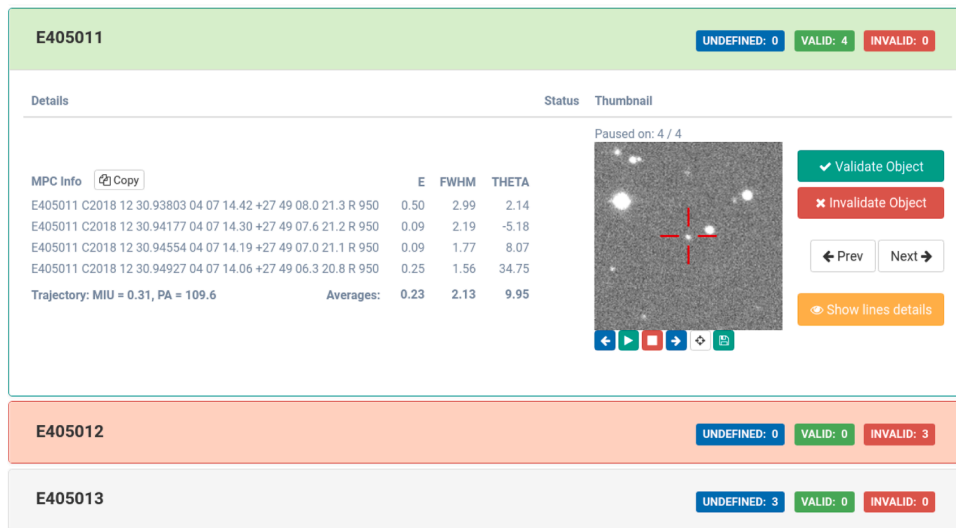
E405011

UNDEFINED: 0 VALID: 4 INVALID: 0

Details

Status

Thumbnail

Paused on: 4 / 4

MPC Info Copy

| | E | FWHM | THETA |
|---|---|---|---|
| E405011 C2018 12 30.93803 04 07 14.42 +27 49 08.0 21.3 R 950 | 0.50 | 2.99 | 2.14 |
| E405011 C2018 12 30.94177 04 07 14.30 +27 49 07.6 21.2 R 950 | 0.09 | 2.19 | -5.18 |
| E405011 C2018 12 30.94554 04 07 14.19 +27 49 07.0 21.1 R 950 | 0.09 | 1.77 | 8.07 |
| E405011 C2018 12 30.94927 04 07 14.06 +27 49 06.3 20.8 R 950 | 0.25 | 1.56 | 34.75 |
| Trajectory: MIU = 0.31, PA = 109.6 Averages: | 0.23 | 2.13 | 9.95 |

Validate Object

Invalidate Object

Prev

Next

Show lines details

E405012

UNDEFINED: 0 VALID: 0 INVALID: 3

E405013

UNDEFINED: 3 VALID: 0 INVALID: 0